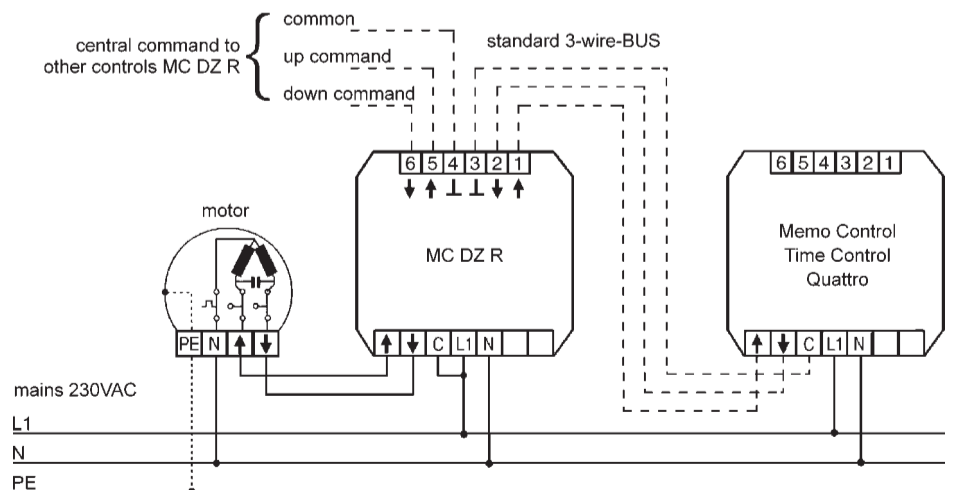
central command to other controls MC DZ R

common

up command

down command

standard 3-wire-BUS

6 5 4 3 2 1

↓ ↑ ⊥ ⊥ ↓ ↑

motor

MC DZ R

6 5 4 3 2 1

Memo Control
Time Control
Quattro

PE N ↑ ↓

↑ ↓ C L1 N

↑ ↓ C L1 N

mains 230VAC

L1

N

PE